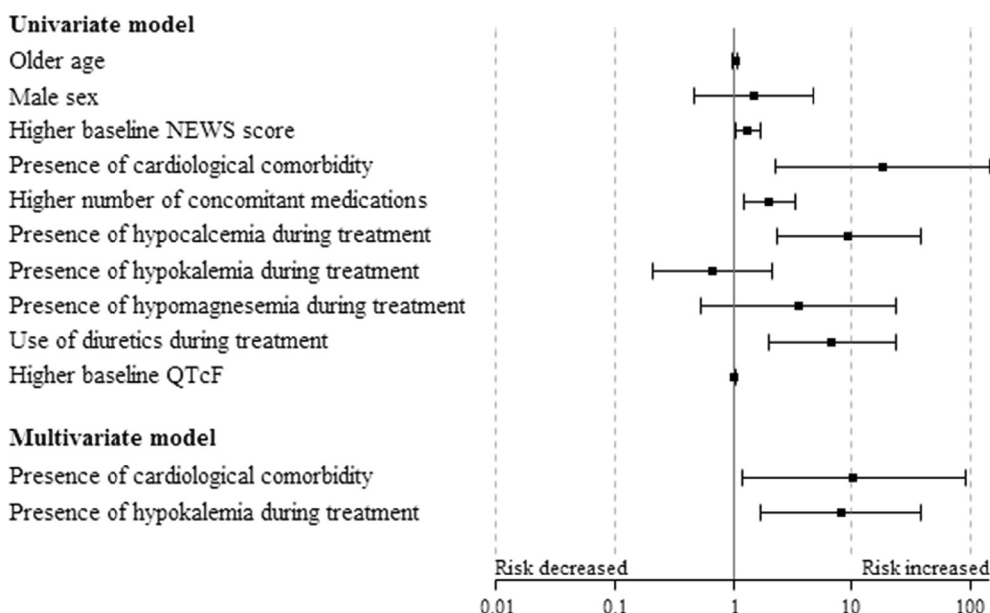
Univariate model
Older age
Male sex
Higher baseline NEWS score
Presence of cardiological comorbidity
Higher number of concomitant medications
Presence of hypocalcemia during treatment
Presence of hypokalemia during treatment
Presence of hypomagnesemia during treatment
Use of diuretics during treatment
Higher baseline QTcF

Multivariate model
Presence of cardiological comorbidity
Presence of hypokalemia during treatment

Risk decreased
Risk increased
0.01
0.1
1
10
100